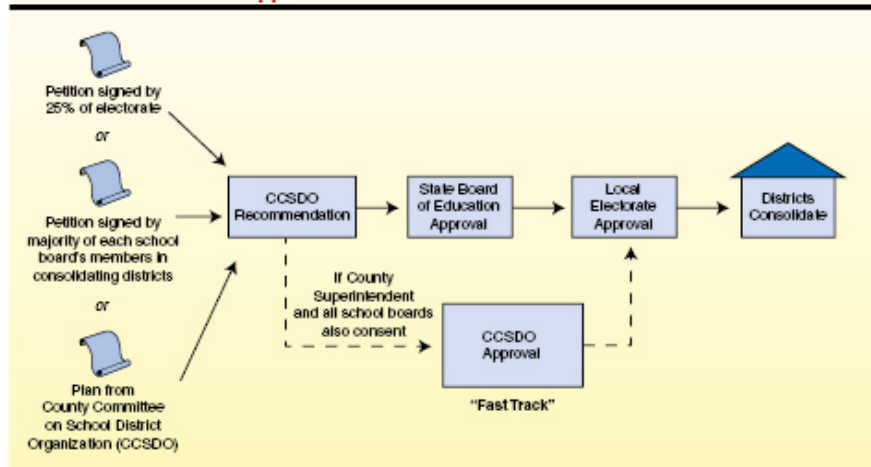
Petition signed by 25% of electorate

or

Petition signed by majority of each school board's members in consolidating districts

or

Plan from County Committee on School District Organization (CCSDO)

CCSDO Recommendation

State Board of Education Approval

Local Electorate Approval

Districts Consolidate

If County Superintendent and all school boards also consent

CCSDO Approval

"Fast Track"